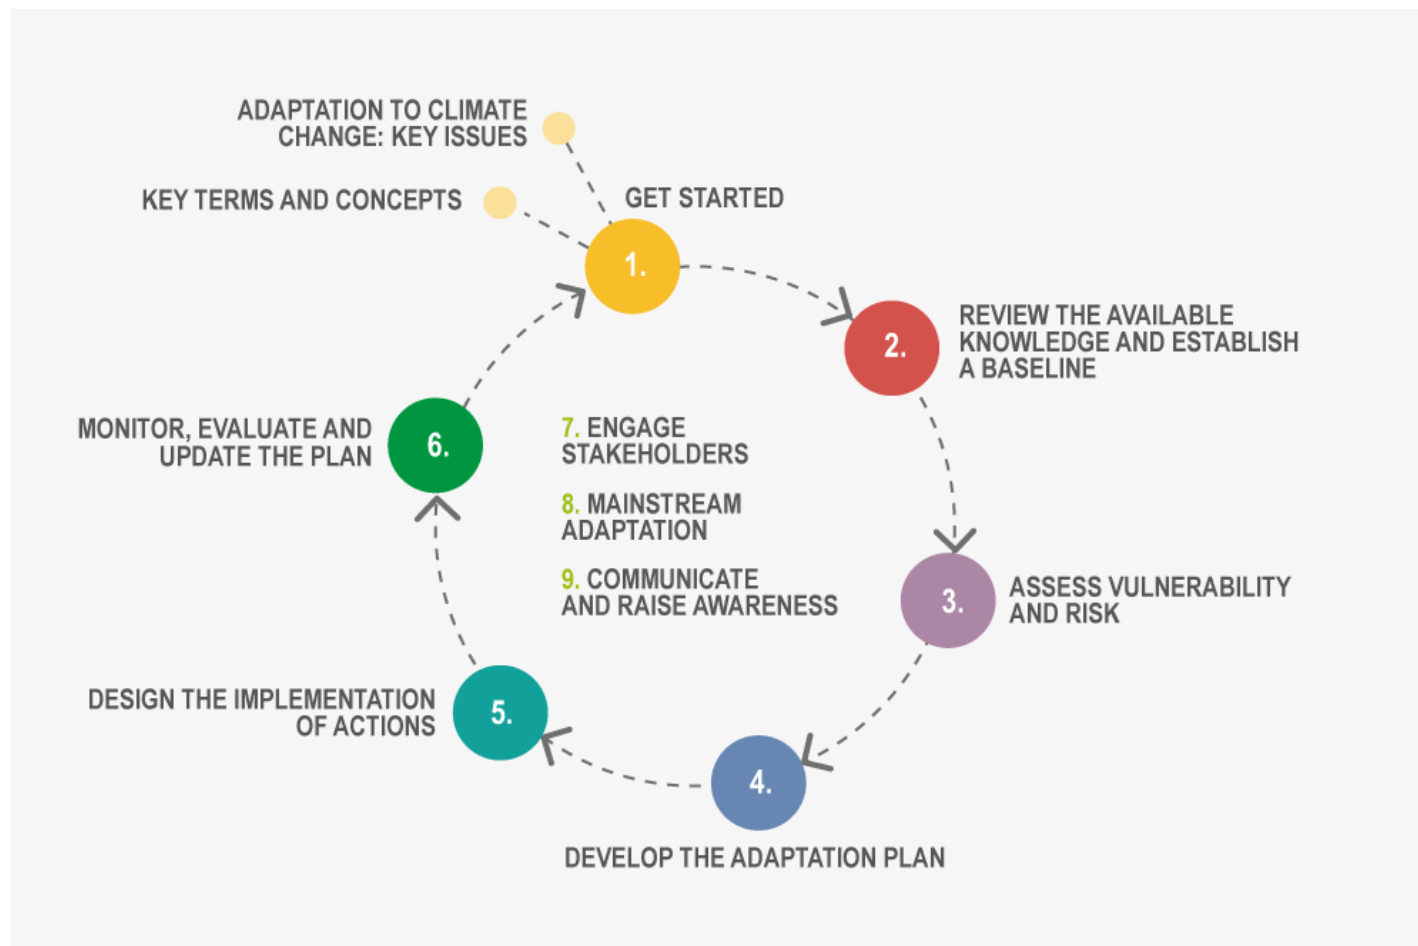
ADAPTATION TO CLIMATE CHANGE: KEY ISSUES

KEY TERMS AND CONCEPTS

GET STARTED

1.

2.

REVIEW THE AVAILABLE KNOWLEDGE AND ESTABLISH A BASELINE

MONITOR, EVALUATE AND UPDATE THE PLAN

6.

7. ENGAGE STAKEHOLDERS

8. MAINSTREAM ADAPTATION

9. COMMUNICATE AND RAISE AWARENESS

3.

ASSESS VULNERABILITY AND RISK

DESIGN THE IMPLEMENTATION OF ACTIONS

5.

4.

DEVELOP THE ADAPTATION PLAN